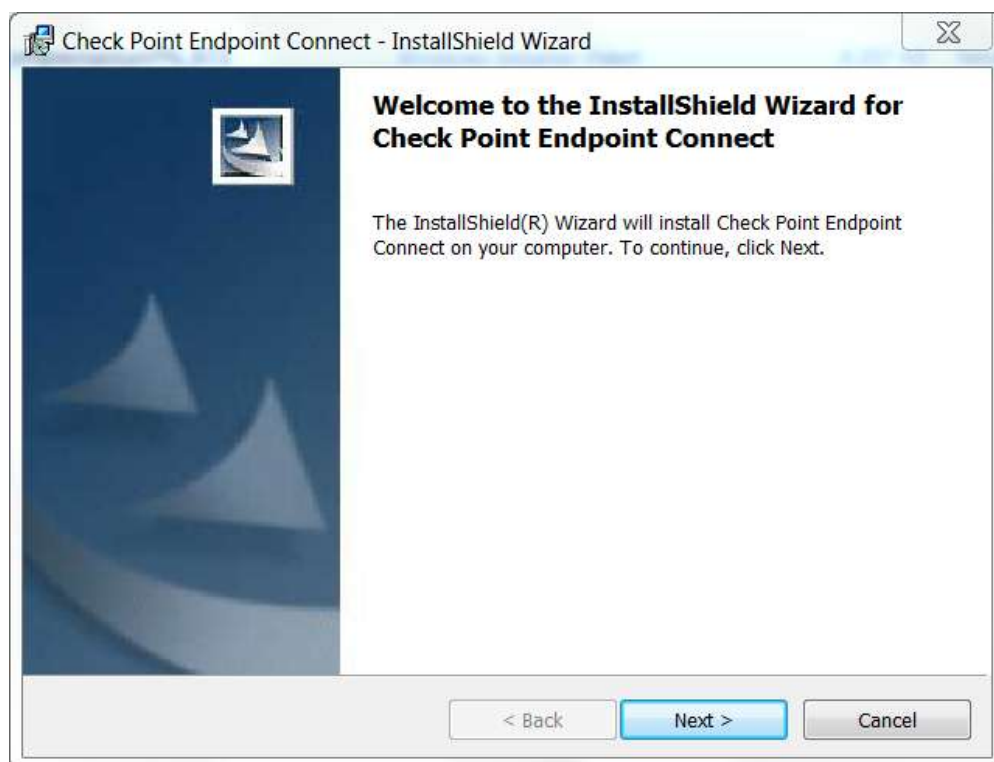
Check Point Endpoint Connect - InstallShield Wizard

Welcome to the InstallShield Wizard for Check Point Endpoint Connect

The InstallShield(R) Wizard will install Check Point Endpoint Connect on your computer. To continue, click Next.

< Back
Next >
Cancel